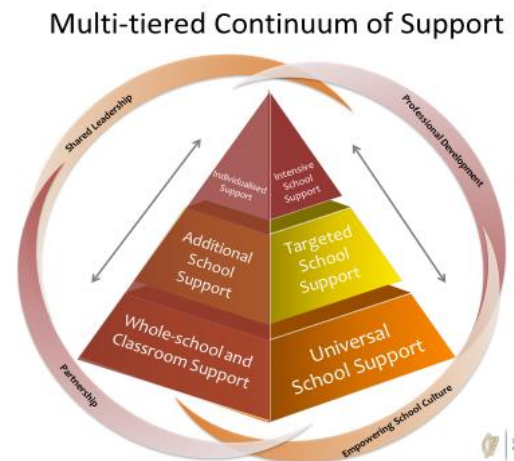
Multi-tiered Continuum of Support

Shared Leadership

Professional Development

Individualised Support

Intensive School Support

Additional School Support

Targeted School Support

Whole-school and Classroom Support

Universal School Support

Partnership

Empowering School Culture